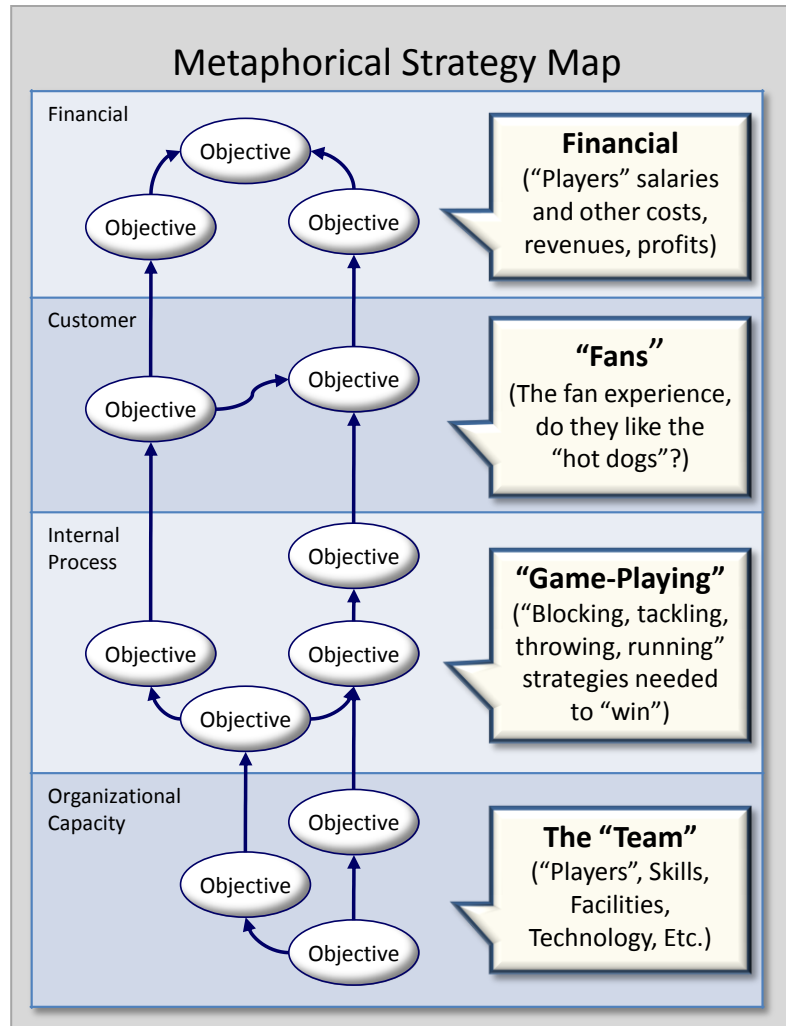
Metaphorical Strategy Map

Financial

Objective

Objective

Objective

**Financial**
("Players" salaries and other costs, revenues, profits)

Customer

Objective

Objective

**"Fans"**
(The fan experience, do they like the "hot dogs"?)

Internal Process

Objective

Objective

Objective

Objective

**"Game-Playing"**
("Blocking, tackling, throwing, running" strategies needed to "win")

Organizational Capacity

Objective

Objective

Objective

**The "Team"**
("Players", Skills, Facilities, Technology, Etc.)